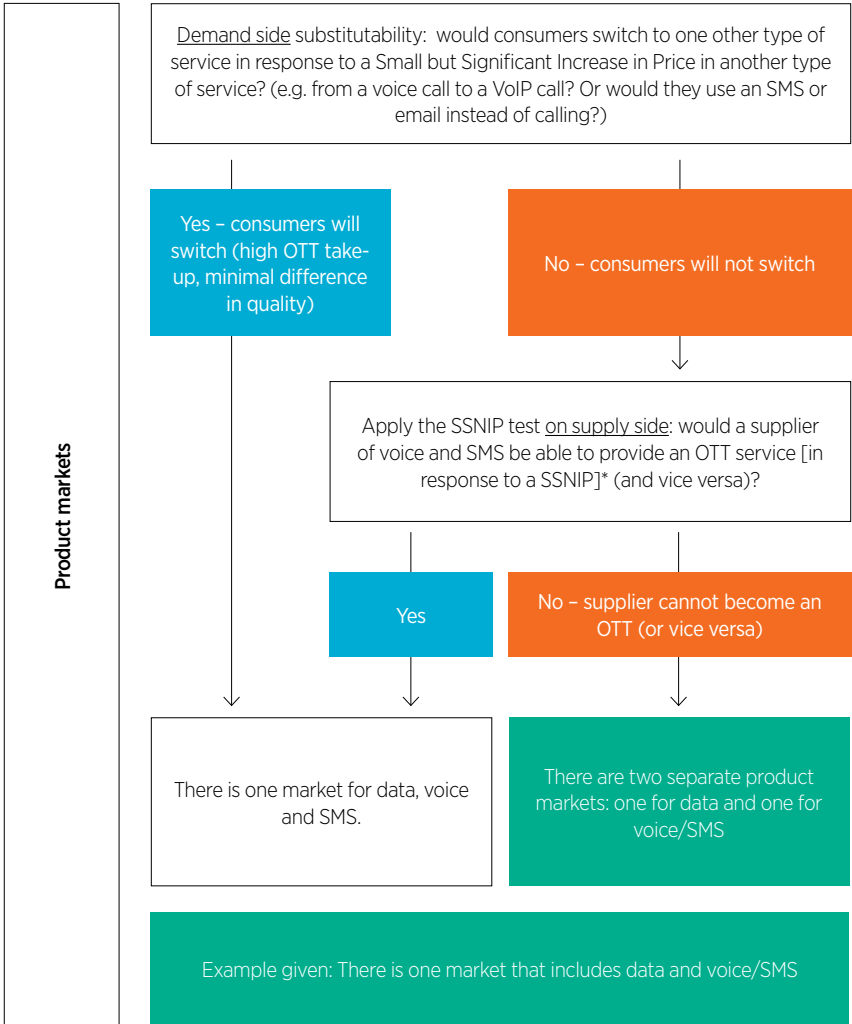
Product markets

Demand side substitutability: would consumers switch to one other type of service in response to a Small but Significant Increase in Price in another type of service? (e.g. from a voice call to a VoIP call? Or would they use an SMS or email instead of calling?)

Yes – consumers will switch (high OTT take-up, minimal difference in quality)

No – consumers will not switch

Apply the SSNIP test on supply side: would a supplier of voice and SMS be able to provide an OTT service [in response to a SSNIP]* (and vice versa)?

Yes

No – supplier cannot become an OTT (or vice versa)

There is one market for data, voice and SMS.

There are two separate product markets: one for data and one for voice/SMS

Example given: There is one market that includes data and voice/SMS